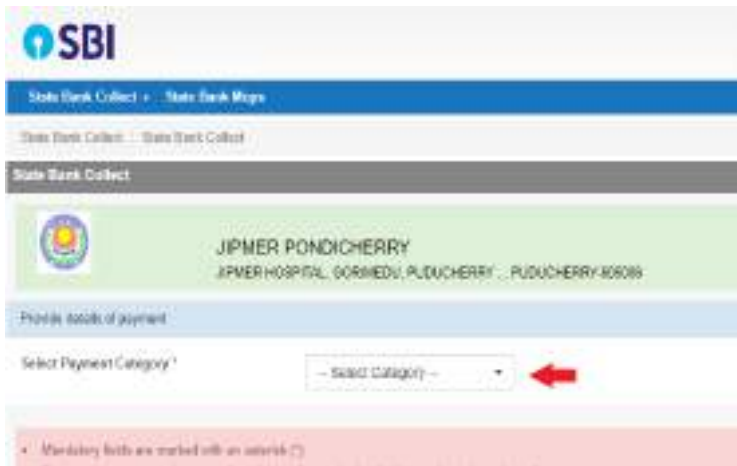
SBI

State Bank Collect ▾ State Bank Mops

State Bank Collect / State Bank Collect

State Bank Collect

JIPMER PONDICHERRY
JIPMER HOSPITAL, GORIMEDU, PUDUCHERRY , PUDUCHERRY-605006

Provide details of payment

Select Payment Category *

-- Select Category --

• Mandatory fields are marked with an asterisk (*)